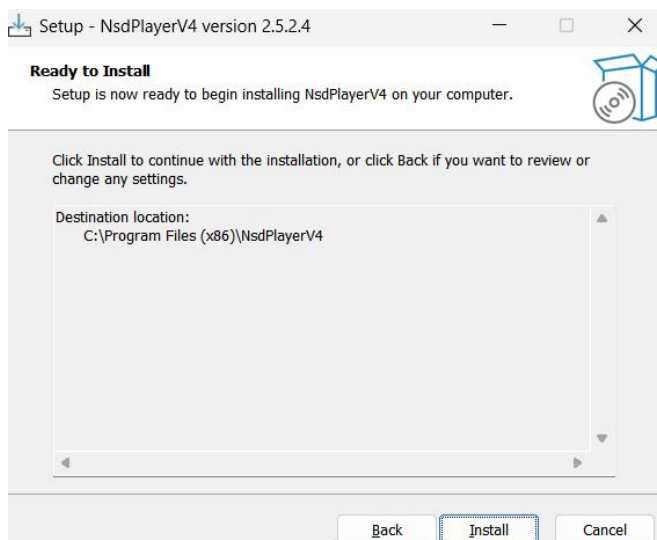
Setup - NsdPlayerV4 version 2.5.2.4

Ready to Install
Setup is now ready to begin installing NsdPlayerV4 on your computer.

Click Install to continue with the installation, or click Back if you want to review or change any settings.

Destination location:
C:\Program Files (x86)\NsdPlayerV4

Back Install Cancel